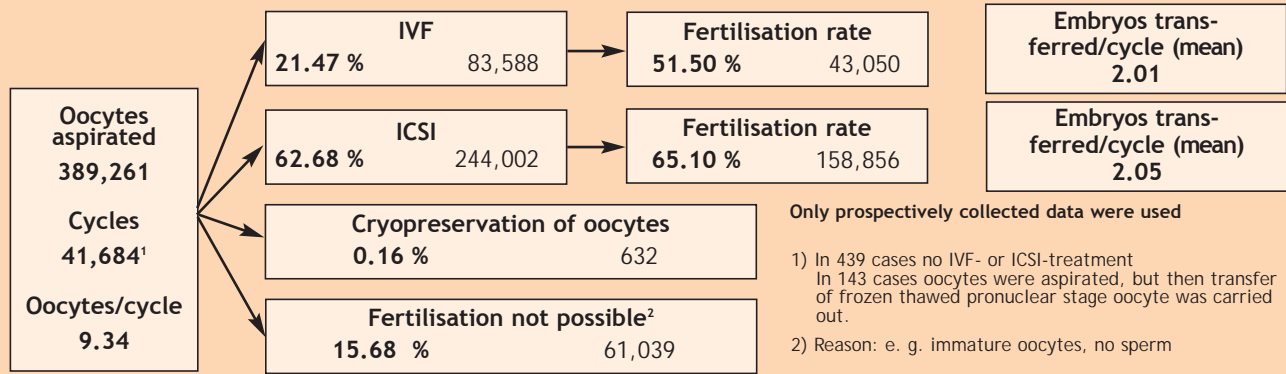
Oocytes aspirated
389,261

Cycles
41,684$^1$

Oocytes/cycle
9.34

IVF
21.47 % 83,588

Fertilisation rate
51.50 % 43,050

Embryos transferred/cycle (mean)
2.01

ICSI
62.68 % 244,002

Fertilisation rate
65.10 % 158,856

Embryos transferred/cycle (mean)
2.05

Cryopreservation of oocytes
0.16 % 632

Fertilisation not possible$^2$
15.68 % 61,039

Only prospectively collected data were used

1) In 439 cases no IVF- or ICSI-treatment
In 143 cases oocytes were aspirated, but then transfer of frozen thawed pronuclear stage oocyte was carried out.

2) Reason: e. g. immature oocytes, no sperm